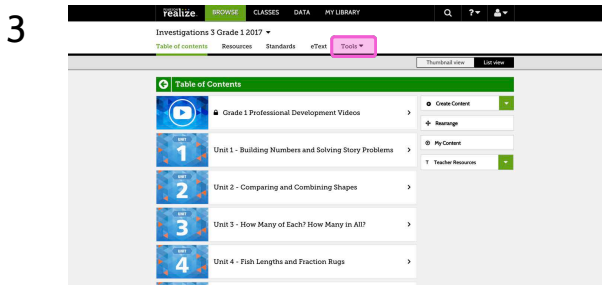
3

realize. BROWSE CLASSES DATA MY LIBRARY

Investigations 3 Grade 1 2017

Table of contents Resources Standards eText Tools

Thumbnail view List view

Table of Contents

Grade 1 Professional Development Videos

UNIT 1 Unit 1 - Building Numbers and Solving Story Problems

UNIT 2 Unit 2 - Comparing and Combining Shapes

UNIT 3 Unit 3 - How Many of Each? How Many in All?

UNIT 4 Unit 4 - Fish Lengths and Fraction Rugs

Create Content

Rearrange

My Content

Teacher Resources